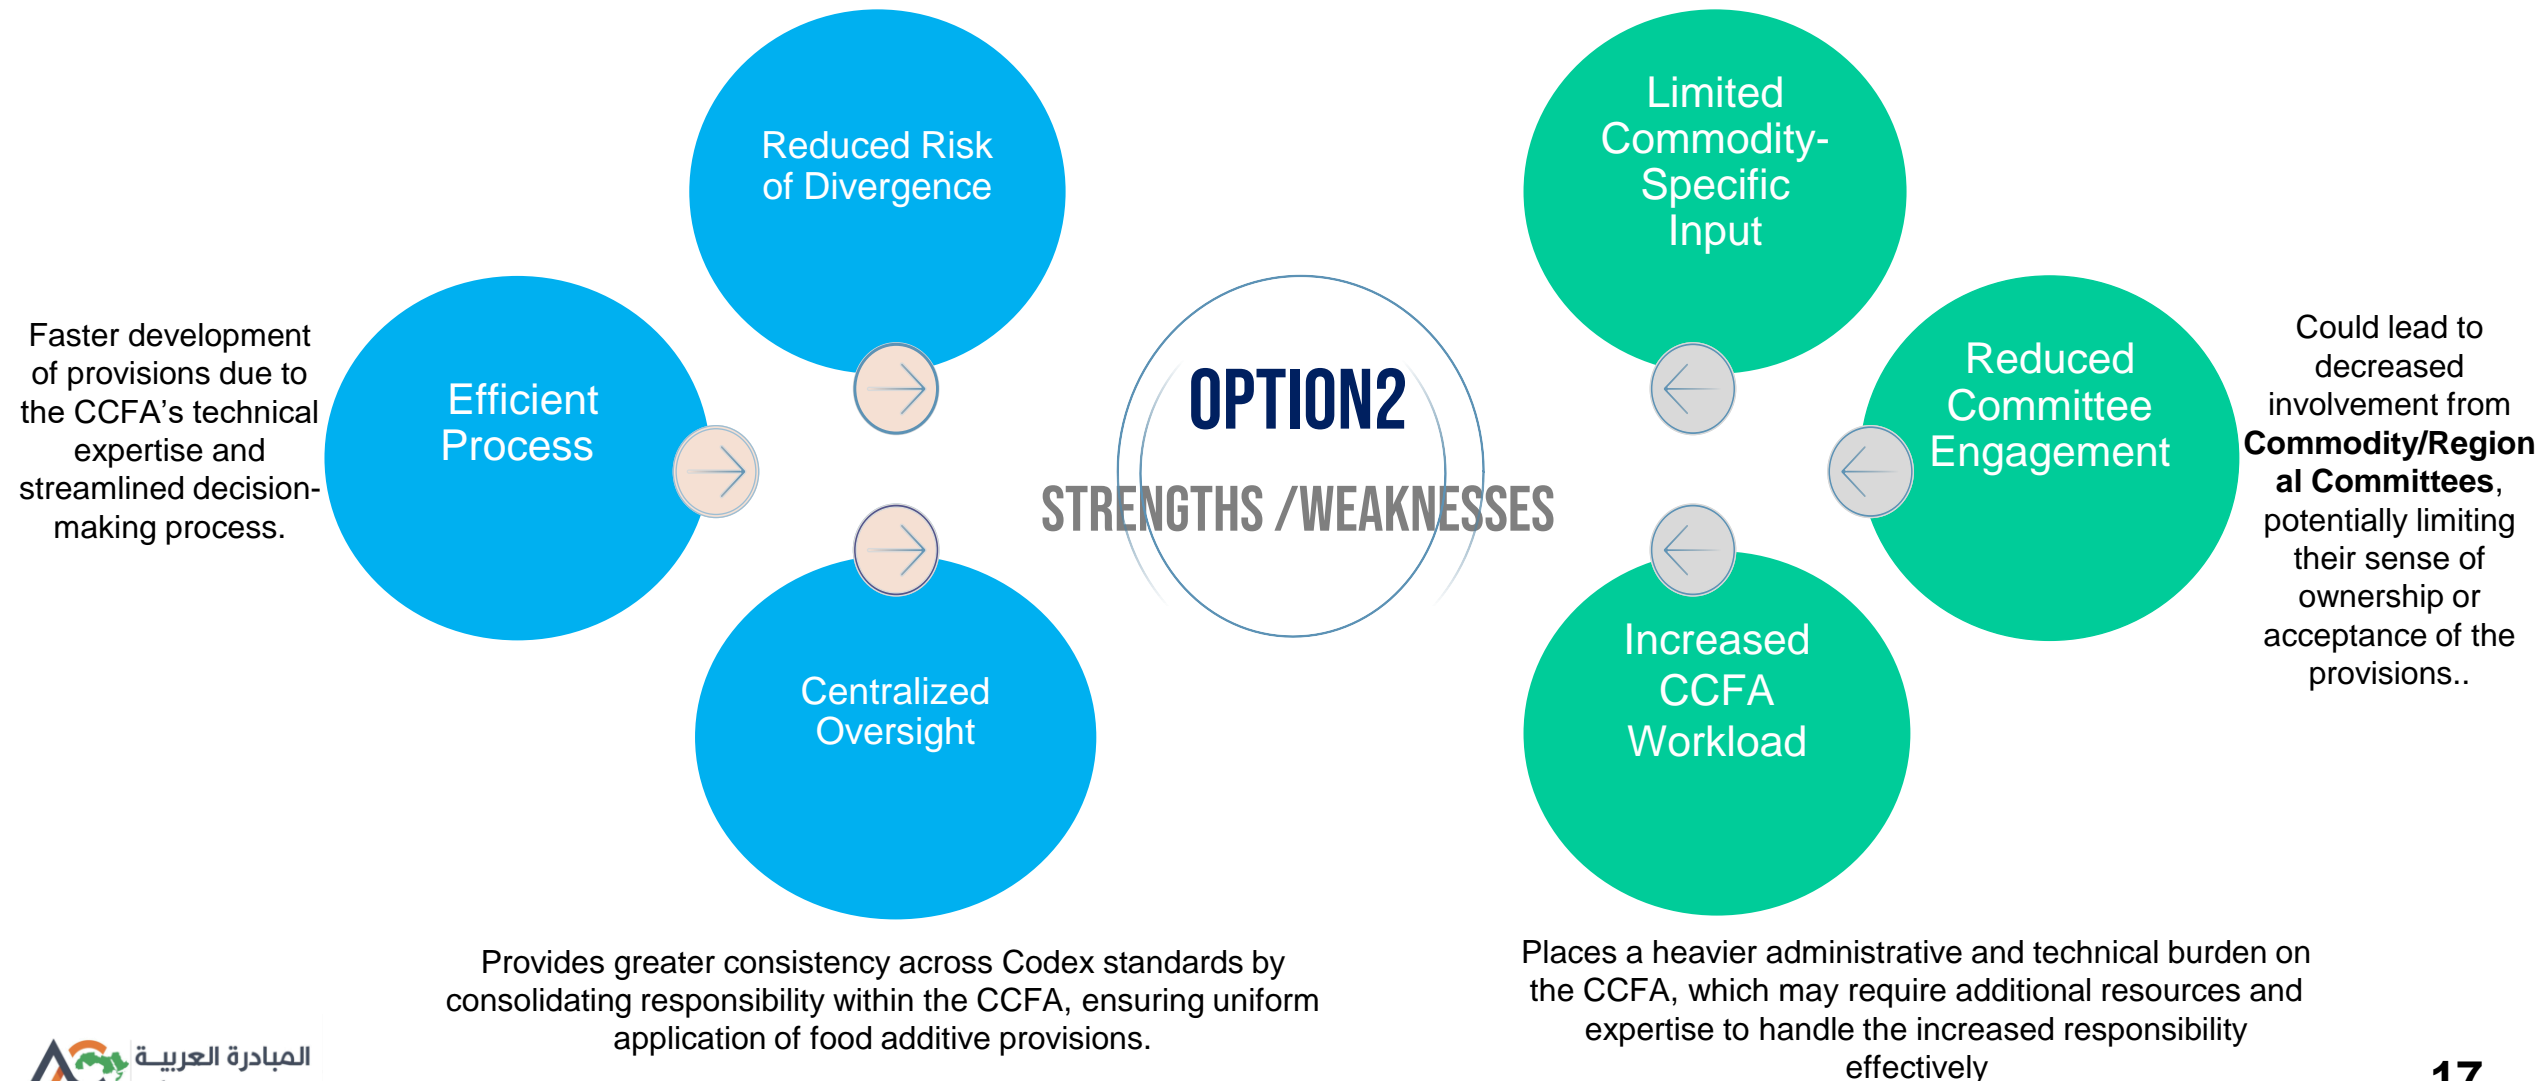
Reduced Risk of Divergence

Faster development of provisions due to the CCFA's technical expertise and streamlined decision-making process.

Efficient Process

Centralized Oversight

OPTION2

STRENGTHS /WEAKNESSES

Limited Commodity-Specific Input

Reduced Committee Engagement

Could lead to decreased involvement from **Commodity/Regional Committees**, potentially limiting their sense of ownership or acceptance of the provisions..

Increased CCFA Workload

Provides greater consistency across Codex standards by consolidating responsibility within the CCFA, ensuring uniform application of food additive provisions.

Places a heavier administrative and technical burden on the CCFA, which may require additional resources and expertise to handle the increased responsibility effectively

المبادرة العربية

17